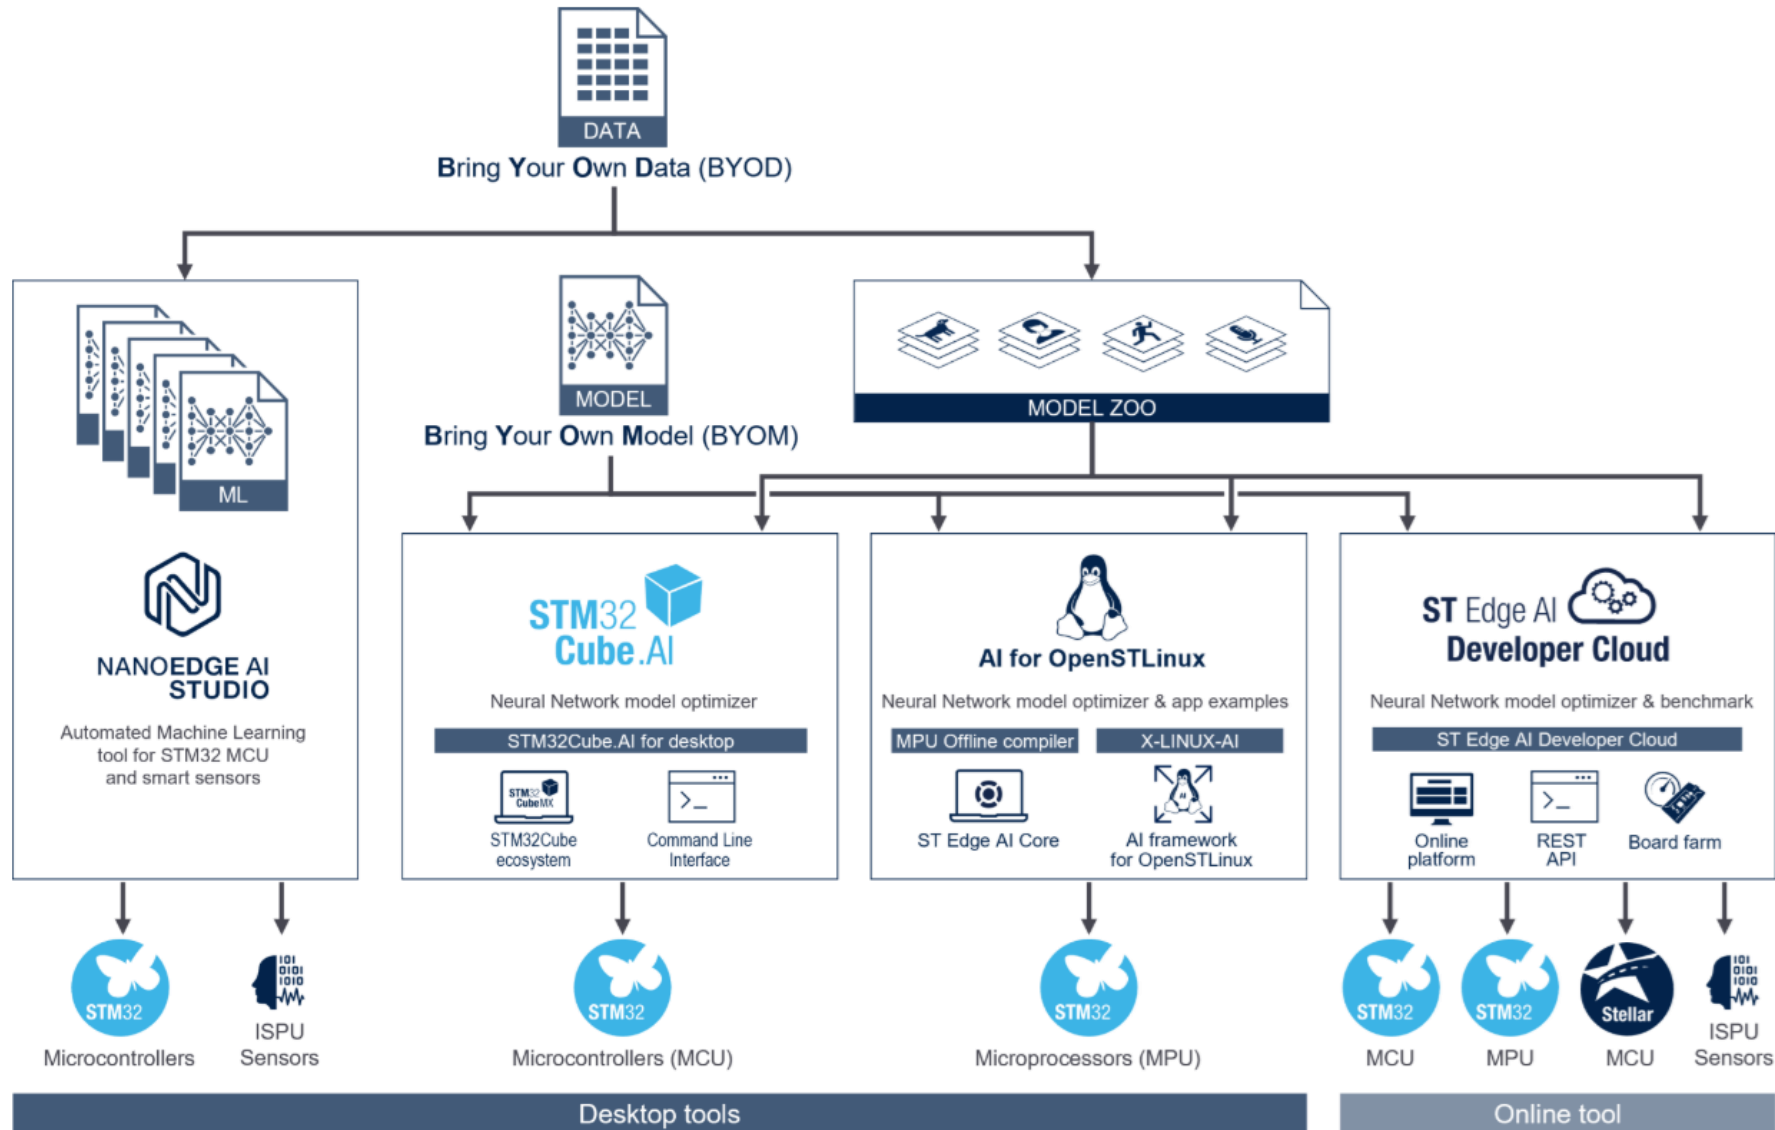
DATA
Bring Your Own Data (BYOD)

ML

NANOEDGE AI STUDIO

Automated Machine Learning tool for STM32 MCU and smart sensors

MODEL
Bring Your Own Model (BYOM)

MODEL ZOO

STM32 Cube.AI

Neural Network model optimizer

STM32Cube.AI for desktop

STM32 CubeMX

STM32Cube ecosystem

Command Line Interface

AI for OpenSTLinux

Neural Network model optimizer & app examples

MPU Offline compiler

X-LINUX-AI

ST Edge AI Core

AI framework for OpenSTLinux

ST Edge AI Developer Cloud

Neural Network model optimizer & benchmark

ST Edge AI Developer Cloud

Online platform

REST API

Board farm

STM32
Microcontrollers

ISPU Sensors

STM32
Microcontrollers (MCU)

STM32
Microprocessors (MPU)

STM32
MCU

STM32
MPU

Stellar
MCU

ISPU Sensors

Desktop tools

Online tool